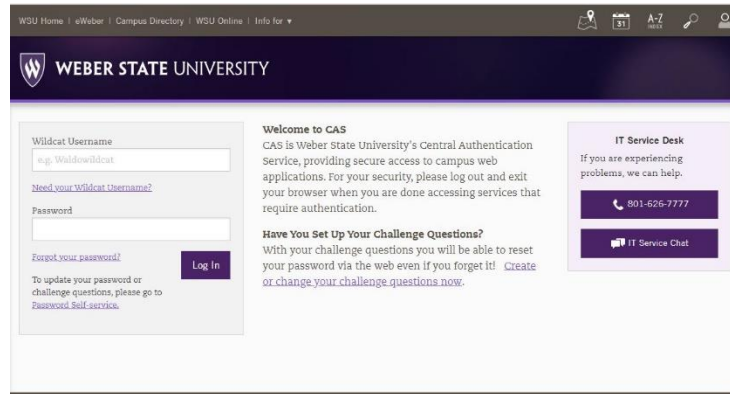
WSU Home | eWeber | Campus Directory | WSU Online | Info for ▾

31 A-Z

WEBER STATE UNIVERSITY

Wildcat Username

e.g. Waldowildcat

Need your Wildcat Username?

Password

Forgot your password?

Log In

To update your password or challenge questions, please go to Password Self-service.

Welcome to CAS

CAS is Weber State University's Central Authentication Service, providing secure access to campus web applications. For your security, please log out and exit your browser when you are done accessing services that require authentication.

Have You Set Up Your Challenge Questions?

With your challenge questions you will be able to reset your password via the web even if you forget it! Create or change your challenge questions now.

IT Service Desk

If you are experiencing problems, we can help.

801-626-7777

IT Service Chat